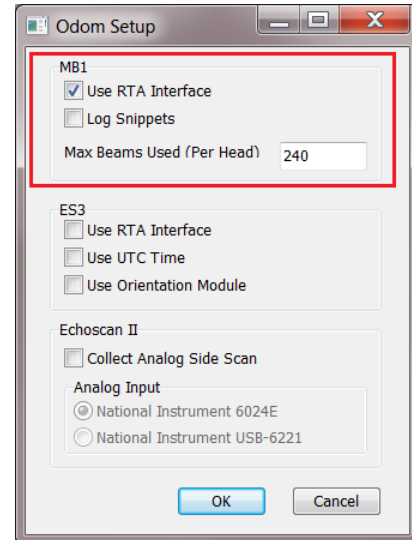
Odom Setup

MB1
Use RTA Interface
Log Snippets
Max Beams Used (Per Head) 240

ES3
Use RTA Interface
Use UTC Time
Use Orientation Module

Echoscan II
Collect Analog Side Scan
Analog Input
National Instrument 6024E
National Instrument USB-6221

OK
Cancel